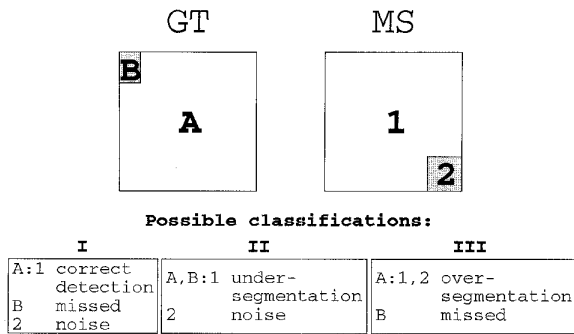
GT

MS

B

A

1

2

Possible classifications:

| I | II | III |
|---|---|---|
| A:1 correct detection<br>B missed<br>2 noise | A,B:1 undersegmentation<br>2 noise | A:1,2 oversegmentation<br>B missed |